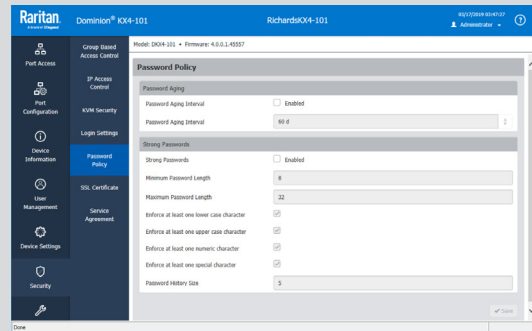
Raritan.
A brand of Legrand

Dominion® KX4-101

RichardsKX4-101

03/17/2019 03:47:27
Administrator

?

Port Access

Port Configuration

Device Information

User Management

Device Settings

Security

Group Based Access Control

IP Access Control

KVM Security

Login Settings

Password Policy

SSL Certificate

Service Agreement

Model: DKX4-101 • Firmware: 4.0.0.1.45557

Password Policy

Password Aging

Password Aging Interval
Enabled

Password Aging Interval
60 d

Strong Passwords

Strong Passwords
Enabled

Minimum Password Length
8

Maximum Password Length
32

Enforce at least one lower case character

Enforce at least one upper case character

Enforce at least one numeric character

Enforce at least one special character

Password History Size
5

Save

Done